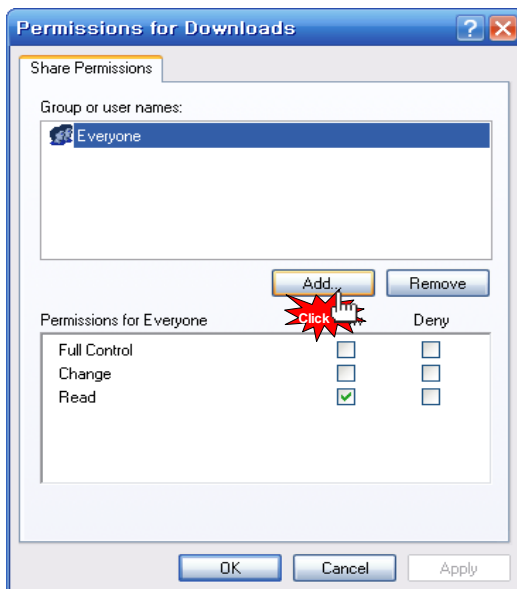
Permissions for Downloads

Share Permissions

Group or user names:

Everyone

Add...

Remove

Permissions for Everyone

Click

Deny

| | | |
|---|---|---|
| Full Control | ☐ | ☐ |
| Change | ☐ | ☐ |
| Read | ☑ | ☐ |

OK

Cancel

Apply